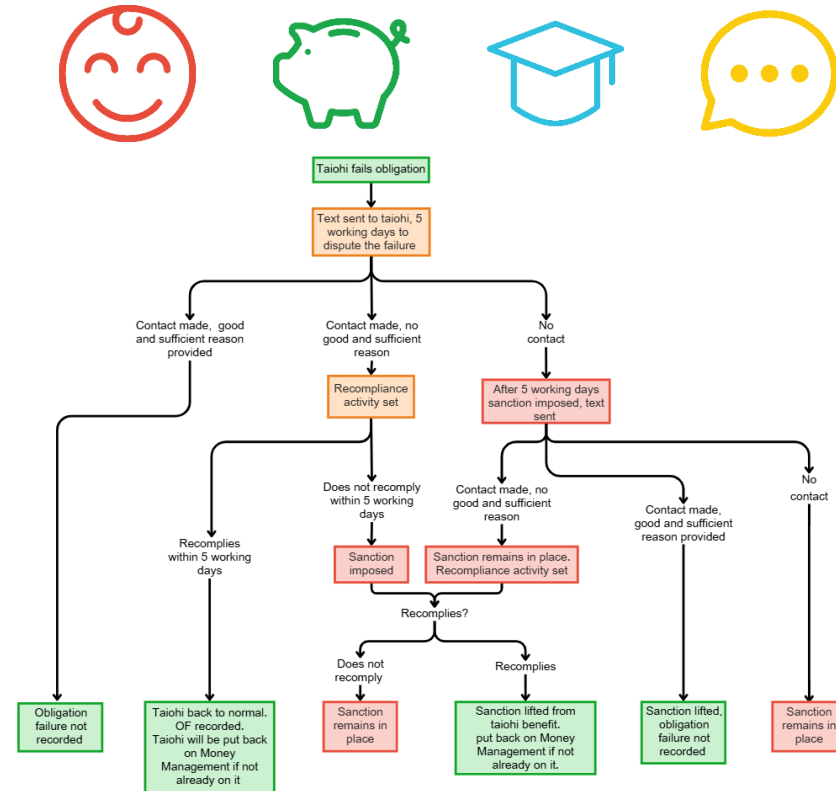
Taiohi fails obligation

Text sent to taiohi, 5 working days to dispute the failure

Contact made, good and sufficient reason provided

Contact made, no good and sufficient reason

No contact

Recompliance activity set

After 5 working days sanction imposed, text sent

Does not recomply within 5 working days

Contact made, no good and sufficient reason

Contact made, good and sufficient reason provided

No contact

Recomplies within 5 working days

Sanction imposed

Sanction remains in place. Recompliance activity set

Recomplies?

Does not recomply

Recomplies

Obligation failure not recorded

Taiohi back to normal. OF recorded. Taiohi will be put back on Money Management if not already on it

Sanction remains in place

Sanction lifted from taiohi benefit. put back on Money Management if not already on it.

Sanction lifted, obligation failure not recorded

Sanction remains in place